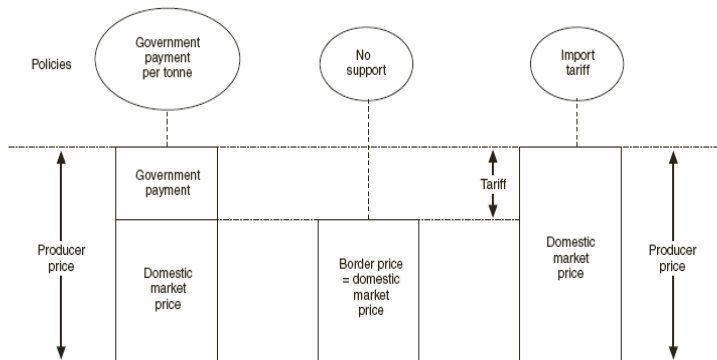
Policies

Government payment per tonne

No support

Import tariff

Government payment

Tariff

Producer price

Domestic market price

Border price = domestic market price

Domestic market price

Producer price